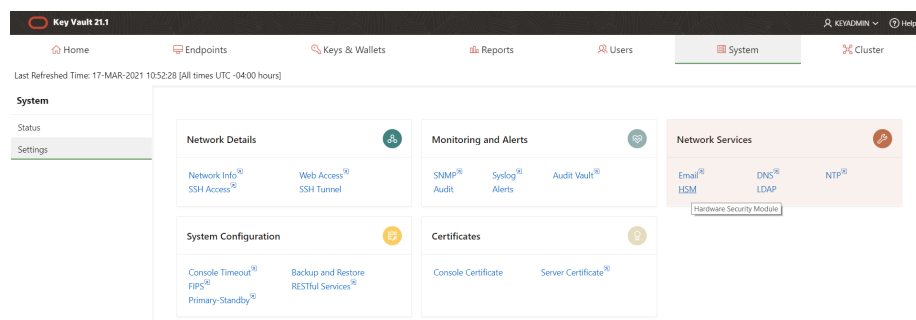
Key Vault 21.1

KEYADMIN
Help

Home
Endpoints
Keys & Wallets
Reports
Users
System
Cluster

Last Refreshed Time: 17-MAR-2021 10:52:28 [All times UTC -04:00 hours]

System

Status
Settings

Network Details

Network Info
Web Access
SSH Access
SSH Tunnel

Monitoring and Alerts

SNMP
Syslog
Audit Vault
Audit
Alerts

Network Services

Email
DNS
NTP
HSM
LDAP

Hardware Security Module

System Configuration

Console Timeout
Backup and Restore
FIPS
RESTful Services
Primary-Standby

Certificates

Console Certificate
Server Certificate